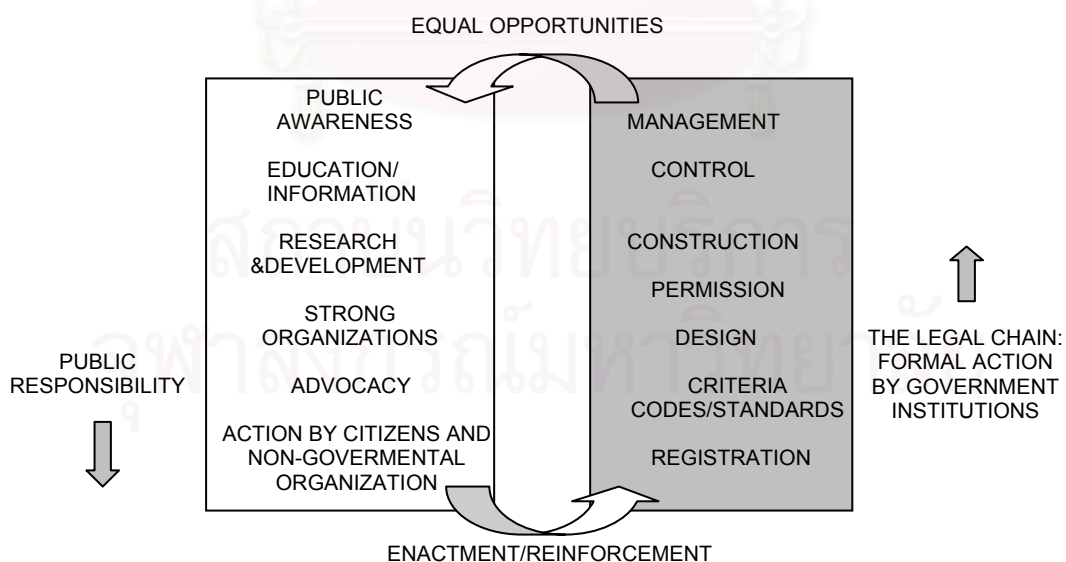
EQUAL OPPORTUNITIES

PUBLIC AWARENESS

EDUCATION/ INFORMATION

RESEARCH &DEVELOPMENT

STRONG ORGANIZATIONS

ADVOCACY

ACTION BY CITIZENS AND NON-GOVERMENTAL ORGANIZATION

MANAGEMENT

CONTROL

CONSTRUCTION

PERMISSION

DESIGN

CRITERIA CODES/STANDARDS

REGISTRATION

PUBLIC RESPONSIBILITY

THE LEGAL CHAIN: FORMAL ACTION BY GOVERNMENT INSTITUTIONS

ENACTMENT/REINFORCEMENT